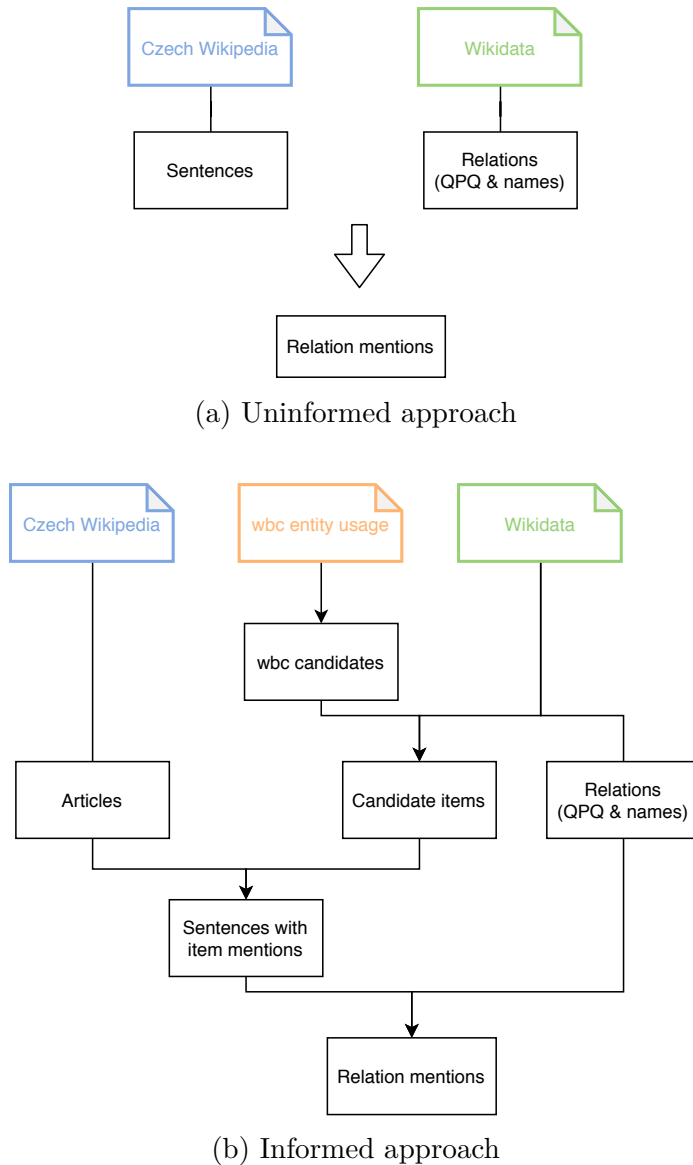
Czech Wikipedia

Wikidata

Sentences

Relations
(QPQ & names)

Relation mentions

(a) Uninformed approach

Czech Wikipedia

wbc entity usage

Wikidata

wbc candidates

Articles

Candidate items

Relations
(QPQ & names)

Sentences with
item mentions

Relation mentions

(b) Informed approach